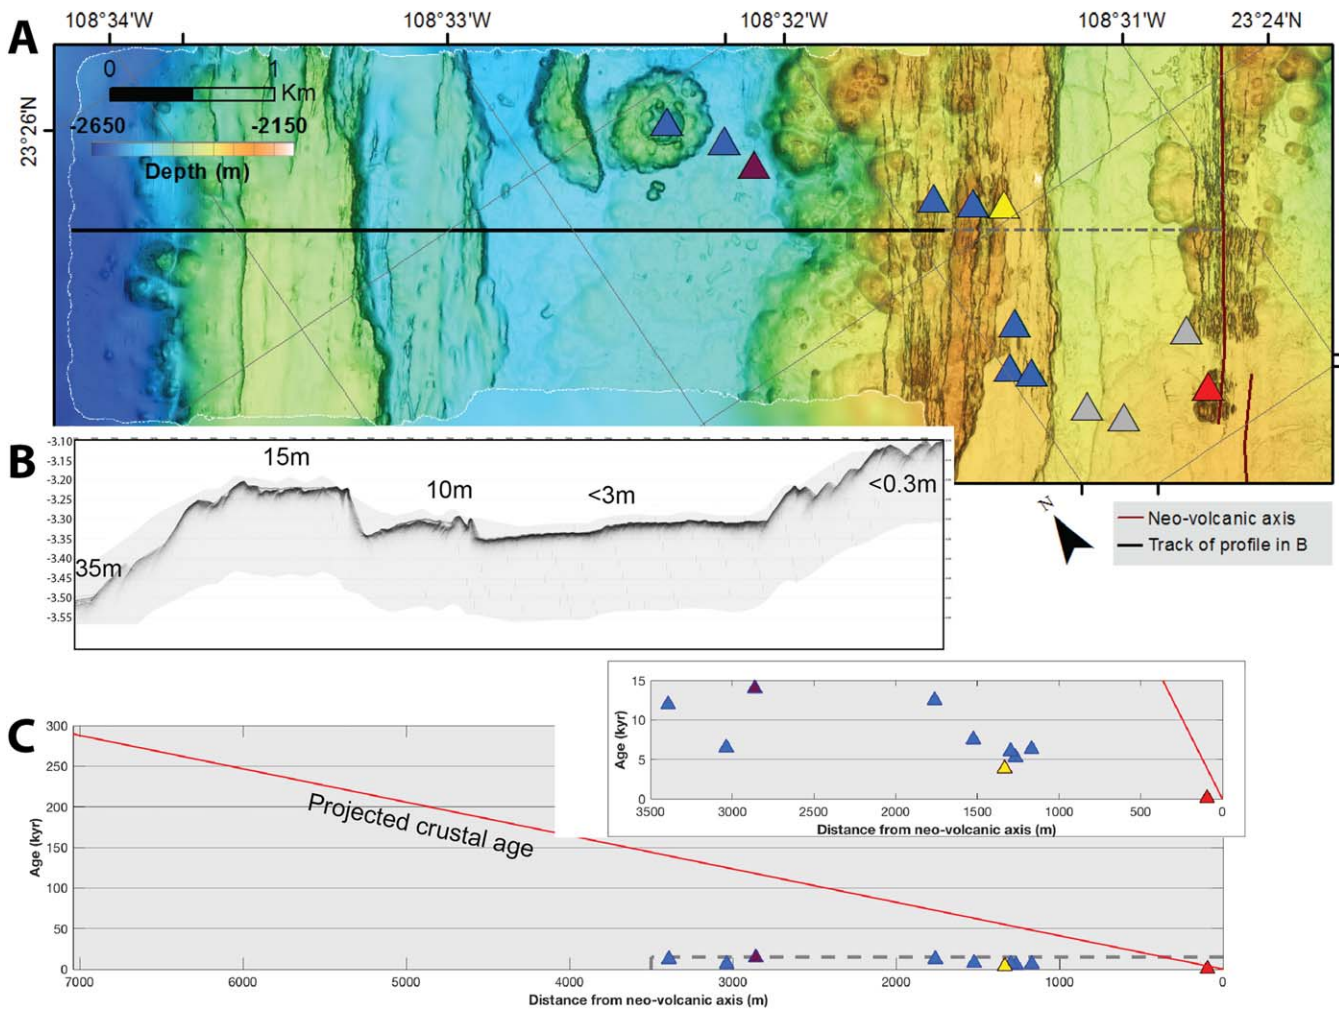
A

108°34'W 108°33'W 108°32'W 108°31'W 23°24'N

23°26'N

0 1 Km

-2650 -2150

Depth (m)

N

Neo-volcanic axis
Track of profile in B

B

-3.10
-3.15
-3.20
-3.25
-3.30
-3.35
-3.40
-3.45
-3.50
-3.55

15m
10m
<3m
<0.3m
35m

C

300
250
200
150
100
50
0

Age (kyr)

Projected crustal age

7000 6000 5000 4000 3000 2000 1000 0

Distance from neo-volcanic axis (m)

15
10
5
0

Age (kyr)

3500 3000 2500 2000 1500 1000 500 0

Distance from neo-volcanic axis (m)